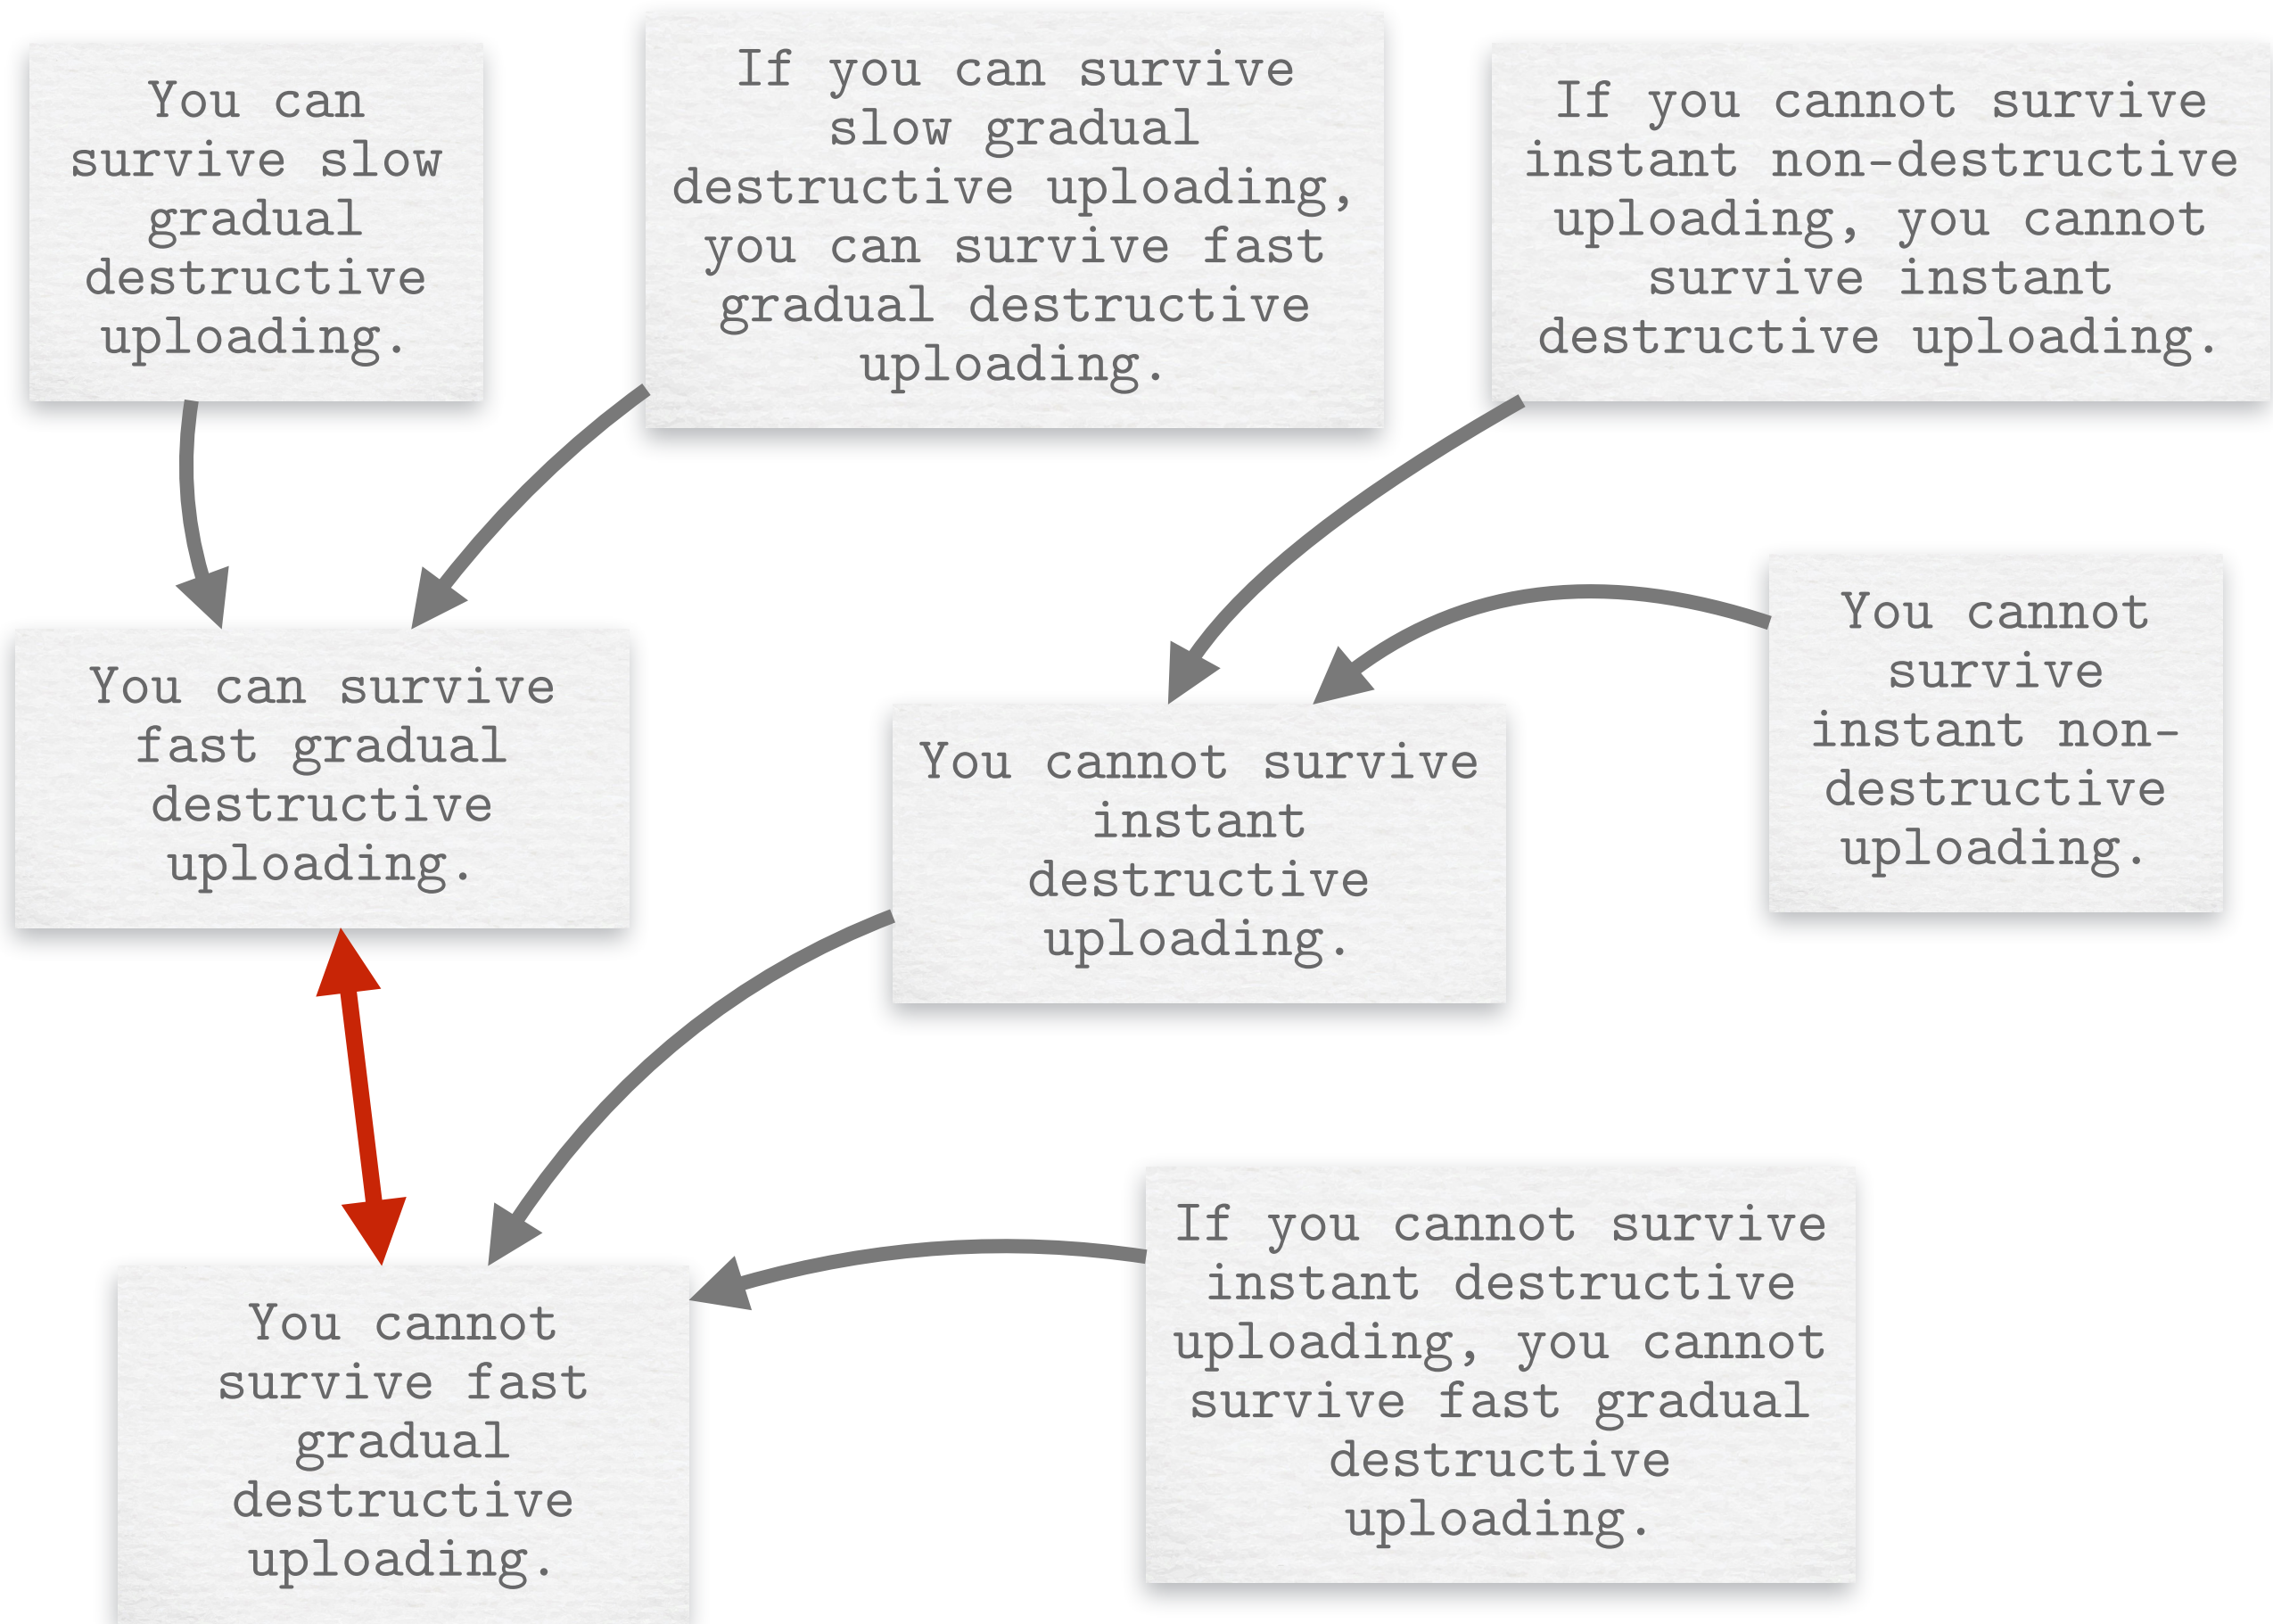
You can survive slow gradual destructive uploading.

If you can survive slow gradual destructive uploading, you can survive fast gradual destructive uploading.

If you cannot survive instant non-destructive uploading, you cannot survive instant destructive uploading.

You can survive fast gradual destructive uploading.

You cannot survive instant destructive uploading.

You cannot survive instant non-destructive uploading.

You cannot survive fast gradual destructive uploading.

If you cannot survive instant destructive uploading, you cannot survive fast gradual destructive uploading.